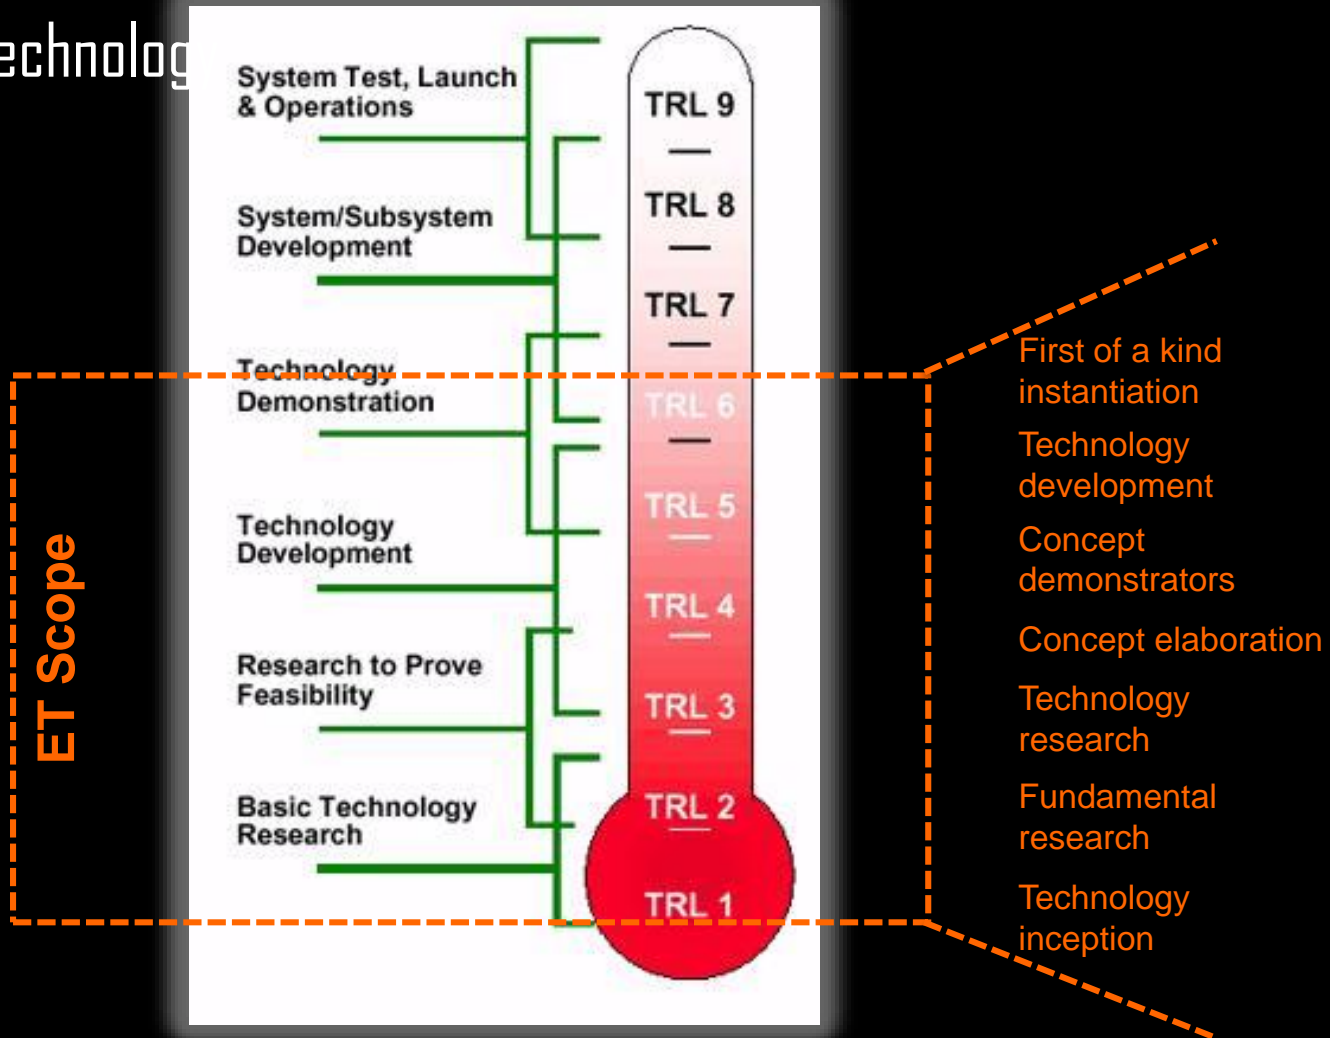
echnolog

System Test, Launch & Operations

System/Subsystem Development

Technology Demonstration

Technology Development

Research to Prove Feasibility

Basic Technology Research

TRL 9
TRL 8
TRL 7
TRL 6
TRL 5
TRL 4
TRL 3
TRL 2
TRL 1

ET Scope

First of a kind instantiation

Technology development

Concept demonstrators

Concept elaboration

Technology research

Fundamental research

Technology inception